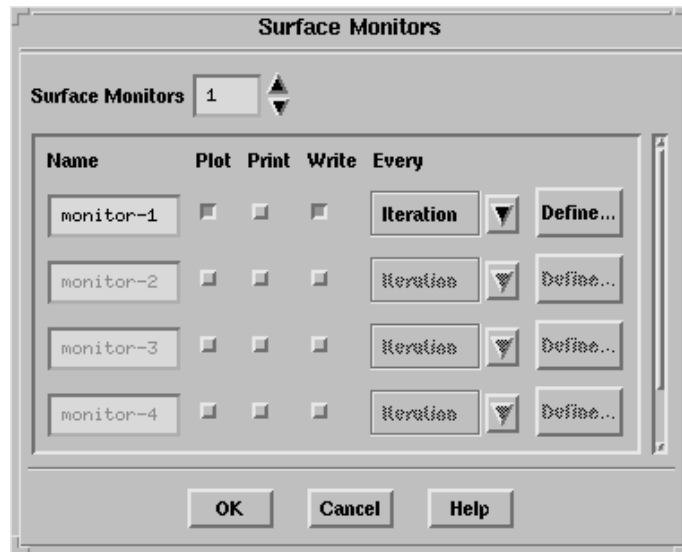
Surface Monitors

Surface Monitors 1

| Name | Plot | Print | Write | Every | |
|---|---|---|---|---|---|
| monitor-1 | | | | Iteration | Define... |
| monitor-2 | | | | Iteration | Define... |
| monitor-3 | | | | Iteration | Define... |
| monitor-4 | | | | Iteration | Define... |

OK Cancel Help